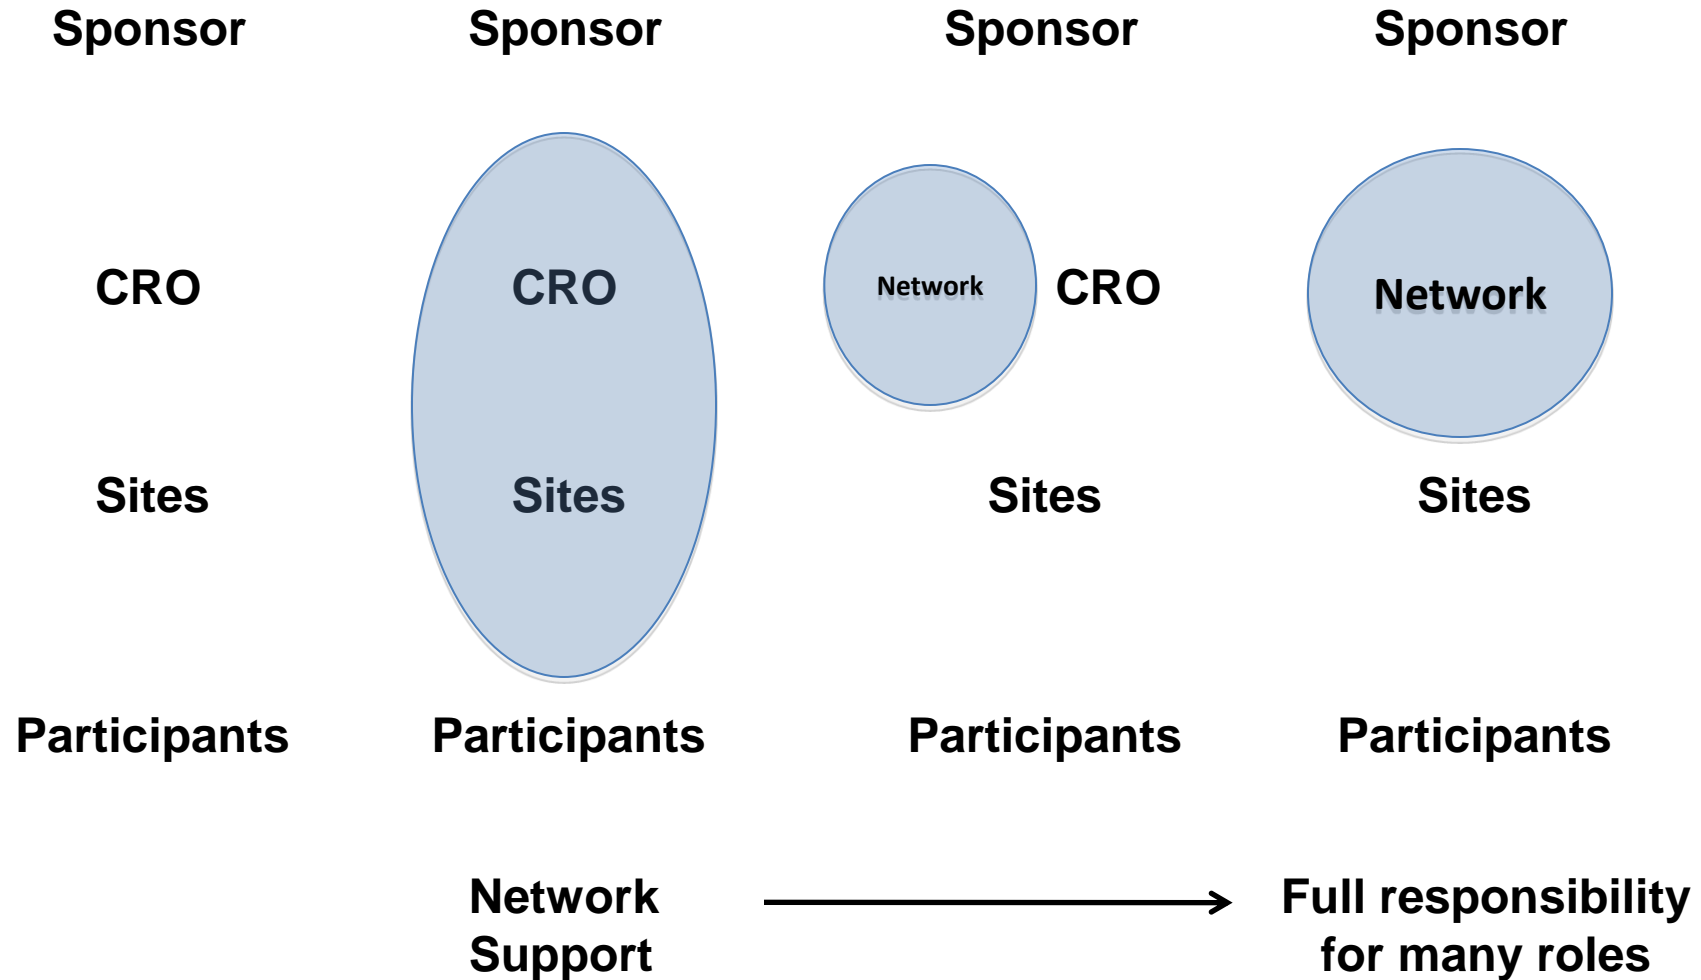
Sponsor

CRO

Sites

Participants

Sponsor

CRO

Sites

Participants

Sponsor

Network

CRO

Sites

Participants

Sponsor

Network

Sites

Participants

Network Support

Full responsibility for many roles